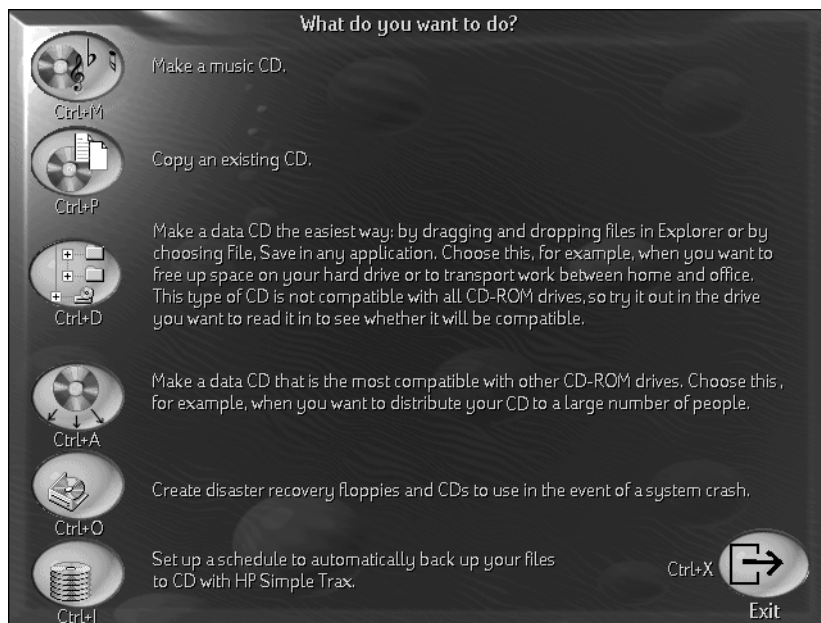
What do you want to do?

Ctrl+M

Make a music CD.

Ctrl+P

Copy an existing CD.

Ctrl+D

Make a data CD the easiest way: by dragging and dropping files in Explorer or by choosing File, Save in any application. Choose this, for example, when you want to free up space on your hard drive or to transport work between home and office. This type of CD is not compatible with all CD-ROM drives, so try it out in the drive you want to read it in to see whether it will be compatible.

Ctrl+A

Make a data CD that is the most compatible with other CD-ROM drives. Choose this , for example, when you want to distribute your CD to a large number of people.

Ctrl+O

Create disaster recovery floppies and CDs to use in the event of a system crash.

Ctrl+I

Set up a schedule to automatically back up your files to CD with HP Simple Trax.

Ctrl+X

Exit